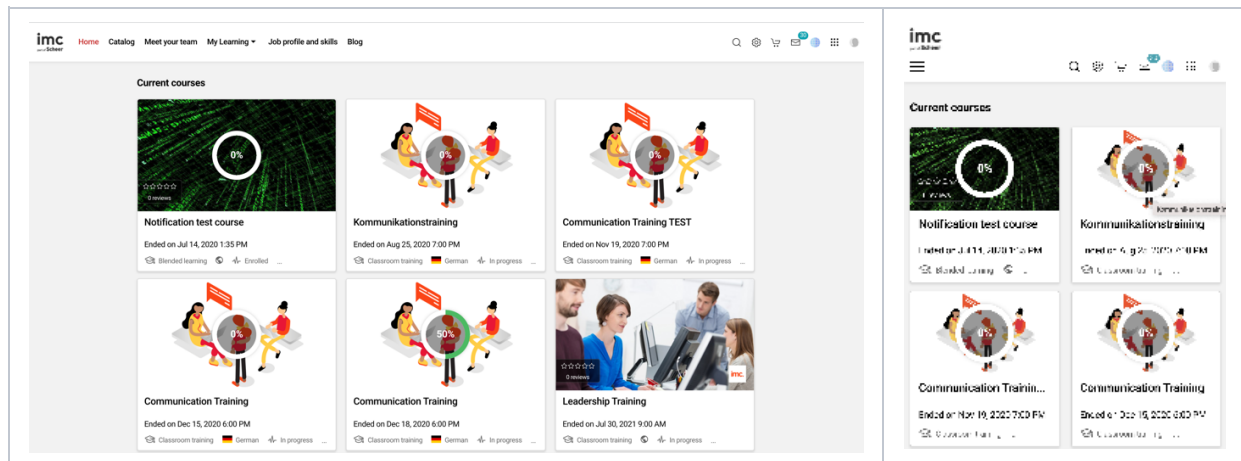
imc
part of Scheer

Home Catalog Meet your team My Learning Job profile and skills Blog

20

Current courses

0%
☆☆☆☆☆
0 reviews

Notification test course
Ended on Jul 14, 2020 1:35 PM
Blended learning Enrolled ...

0%
Kommunikationstraining
Ended on Aug 25, 2020 7:00 PM
Classroom training German In progress ...

0%
Communication Training TEST
Ended on Nov 19, 2020 7:00 PM
Classroom training German In progress ...

0%
Communication Training
Ended on Dec 15, 2020 6:00 PM
Classroom training German In progress ...

50%
Communication Training
Ended on Dec 18, 2020 6:00 PM
Classroom training German In progress ...

☆☆☆☆☆
0 reviews
imc
Leadership Training
Ended on Jul 30, 2021 9:00 AM
Classroom training In progress ...

imc
part of Scheer

20

Current courses

0%
Notification test course
Ended on Jul 14, 2020 1:35 PM
Blended learning

0%
Kommunikationstraining
Kommunikationstraining
Ended on Aug 25, 2020 7:00 PM
Classroom training

0%
Communication Training...
Ended on Nov 19, 2020 7:00 PM
Classroom training

0%
Communication Training
Ended on Dec 15, 2020 6:00 PM
Classroom training